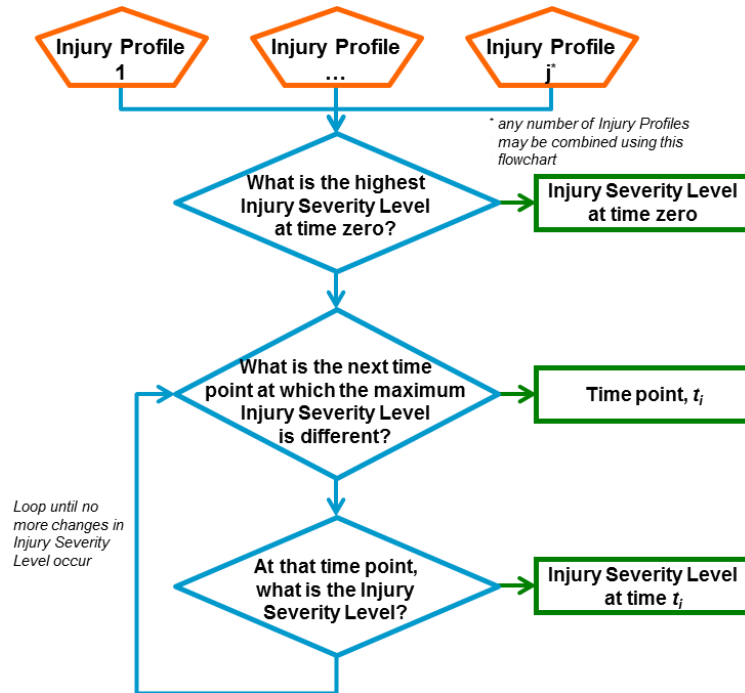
Injury Profile 1

Injury Profile …

Injury Profile j*

* any number of Injury Profiles may be combined using this flowchart

What is the highest Injury Severity Level at time zero?

Injury Severity Level at time zero

What is the next time point at which the maximum Injury Severity Level is different?

Time point, $t_i$

Loop until no more changes in Injury Severity Level occur

At that time point, what is the Injury Severity Level?

Injury Severity Level at time $t_i$